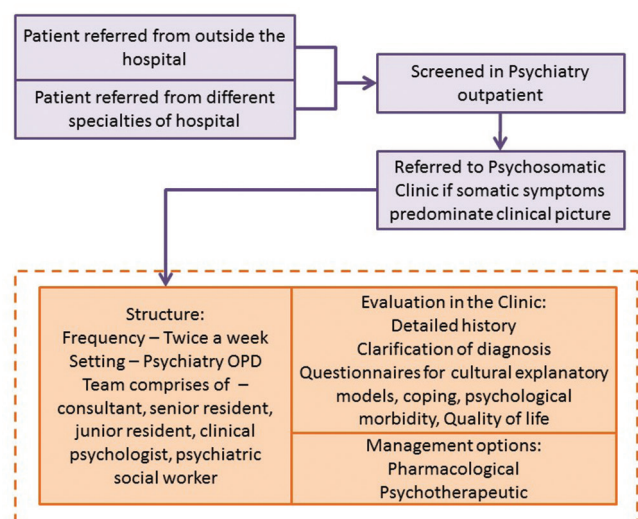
Patient referred from outside the hospital

Patient referred from different specialties of hospital

Screened in Psychiatry outpatient

Referred to Psychosomatic Clinic if somatic symptoms predominate clinical picture

Structure:
Frequency – Twice a week
Setting – Psychiatry OPD
Team comprises of – consultant, senior resident, junior resident, clinical psychologist, psychiatric social worker

Evaluation in the Clinic:
Detailed history
Clarification of diagnosis
Questionnaires for cultural explanatory models, coping, psychological morbidity, Quality of life

Management options:
Pharmacological
Psychotherapeutic